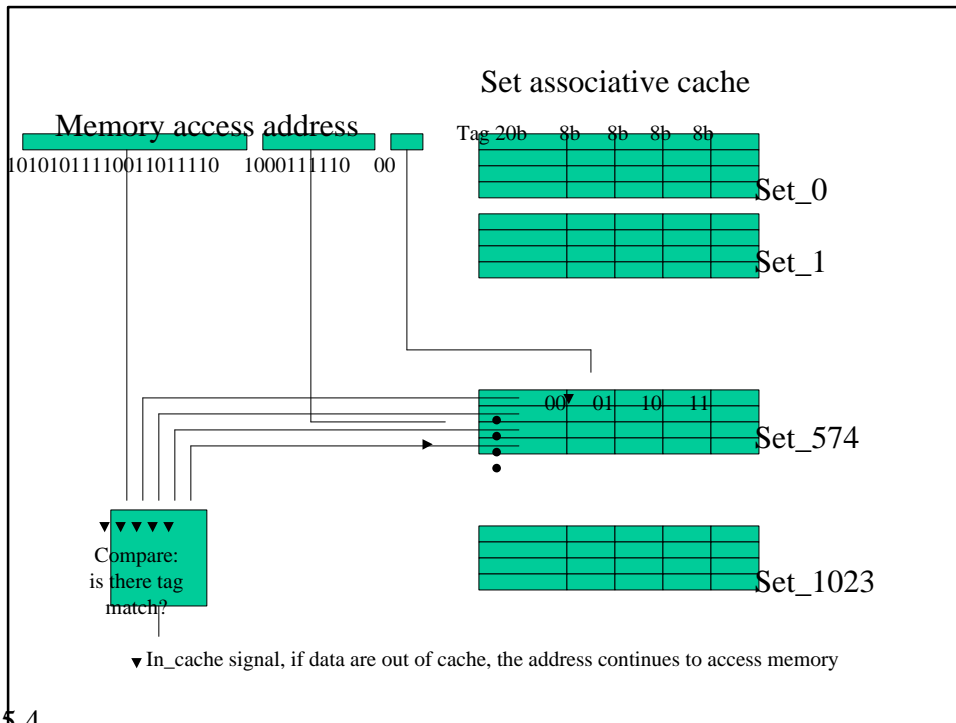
Set associative cache

Memory access address

10101011110011011110 1000111110 00

Tag 20b 8b 8b 8b 8b

Set_0

Set_1

00 01 10 11

Set_574

Set_1023

Compare: is there tag match?

In_cache signal, if data are out of cache, the address continues to access memory

5.4